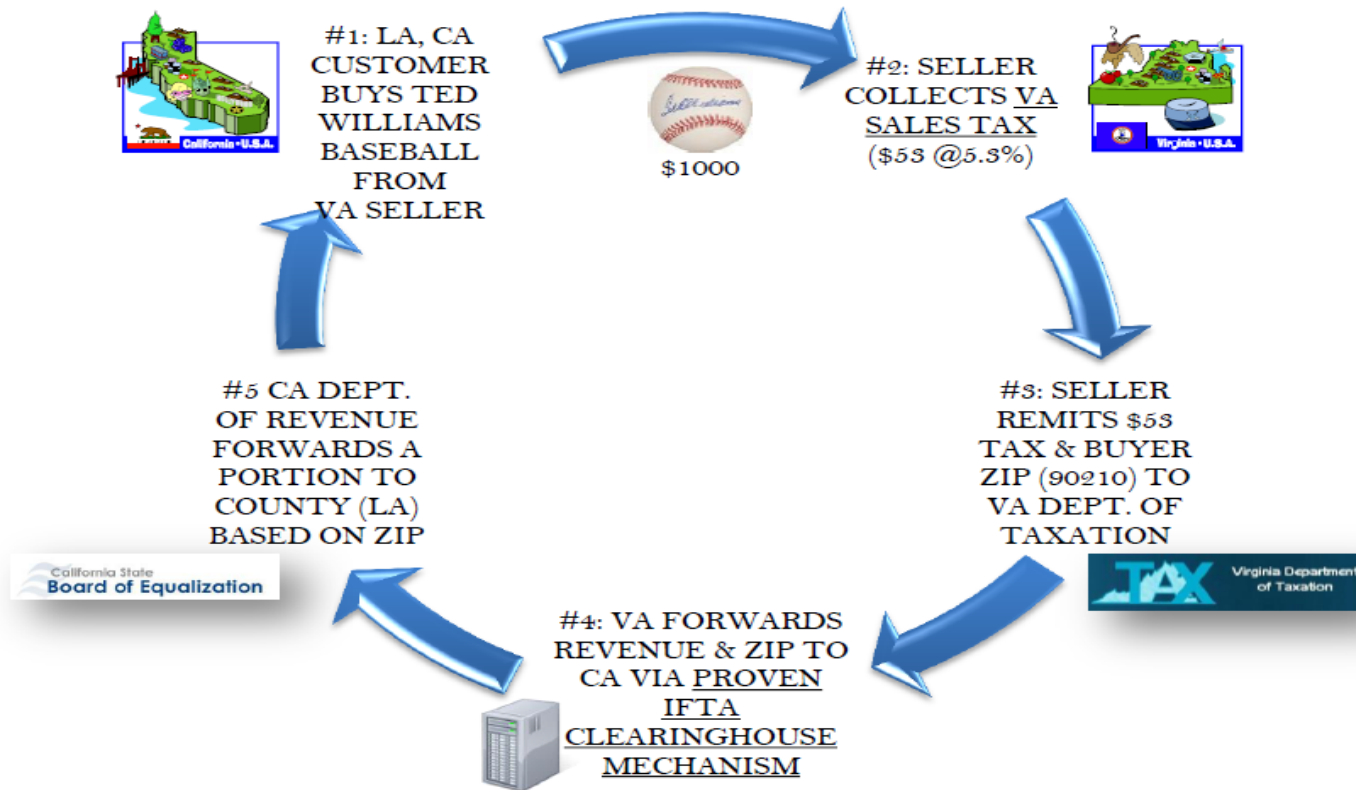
California • U.S.A.

#1: LA, CA CUSTOMER BUYS TED WILLIAMS BASEBALL FROM VA SELLER

$1000

#2: SELLER COLLECTS VA SALES TAX ($53 @5.3%)

Virginia • U.S.A.

#3: SELLER REMITS $53 TAX & BUYER ZIP (90210) TO VA DEPT. OF TAXATION

TAX Virginia Department of Taxation

#4: VA FORWARDS REVENUE & ZIP TO CA VIA PROVEN IFTA CLEARINGHOUSE MECHANISM

California State Board of Equalization

#5 CA DEPT. OF REVENUE FORWARDS A PORTION TO COUNTY (LA) BASED ON ZIP